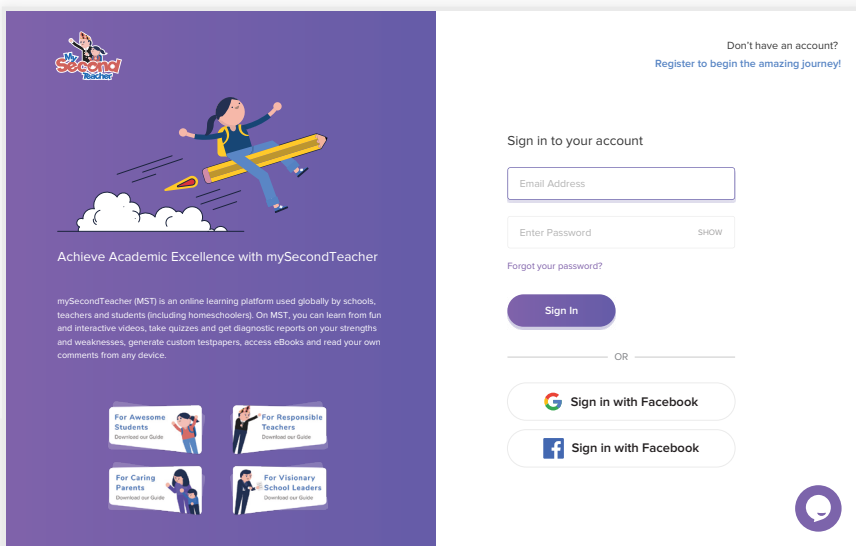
My Second Teacher

Achieve Academic Excellence with mySecondTeacher

mySecondTeacher (MST) is an online learning platform used globally by schools, teachers and students (including homeschoolers). On MST, you can learn from fun and interactive videos, take quizzes and get diagnostic reports on your strengths and weaknesses, generate custom testpapers, access eBooks and read your own comments from any device.

For Awesome Students
Download our Guide

For Responsible Teachers
Download our Guide

For Caring Parents
Download our Guide

For Visionary School Leaders
Download our Guide

Don't have an account?
Register to begin the amazing journey!

Sign in to your account

Email Address

Enter Password SHOW

Forgot your password?

Sign In

OR

Sign in with Facebook

Sign in with Facebook